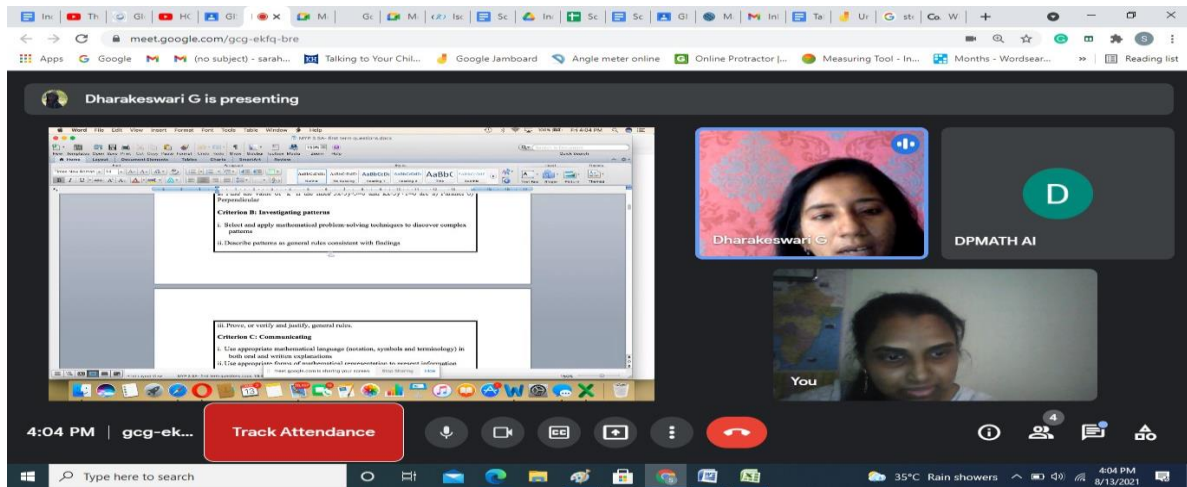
In | Th | Gl | HC | Gl | × | M | Gc | M | Isc | Sc | In | Sc | Sc | Gl | M | M Int | Te | Ur | G stc | Co W | +

meet.google.com/gcg-ekfq-bre

Apps Google (no subject) - sarah... Talking to Your Chil... Google Jamboard Angle meter online Online Protractor |... Measuring Tool - In... Months - Wordsear... » Reading list

Dharakeswari G is presenting

Word File Edit View Insert Format Font Tools Table Window Help

Perpendicular

Criterion B: Investigating patterns

i. Select and apply mathematical problem-solving techniques to discover complex patterns

ii. Describe patterns as general rules consistent with findings

iii. Prove, or verify and justify, general rules.

Criterion C: Communicating

i. Use appropriate mathematical language (notation, symbols and terminology) in both oral and written explanations

ii. Use appropriate forms of mathematical representation to present information

meet.google.com is sharing your screen. Stop sharing Hide

Dharakeswari G

D

DPMATH AI

You

4:04 PM | gcg-ek...

Track Attendance

4

Type here to search

35°C Rain showers 4:04 PM 8/13/2021